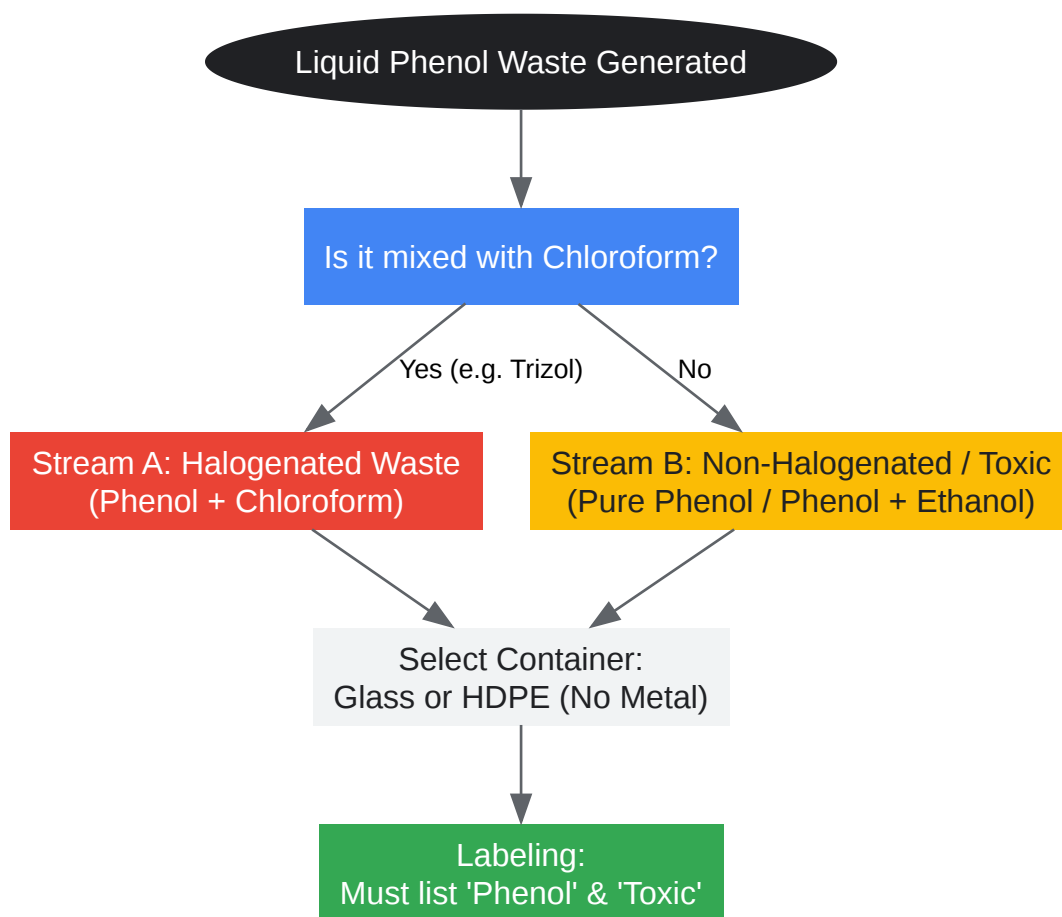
Liquid Phenol Waste Generated

Is it mixed with Chloroform?

Yes (e.g. Trizol)

No

Stream A: Halogenated Waste
(Phenol + Chloroform)

Stream B: Non-Halogenated / Toxic
(Pure Phenol / Phenol + Ethanol)

Select Container:
Glass or HDPE (No Metal)

Labeling:
Must list 'Phenol' & 'Toxic'